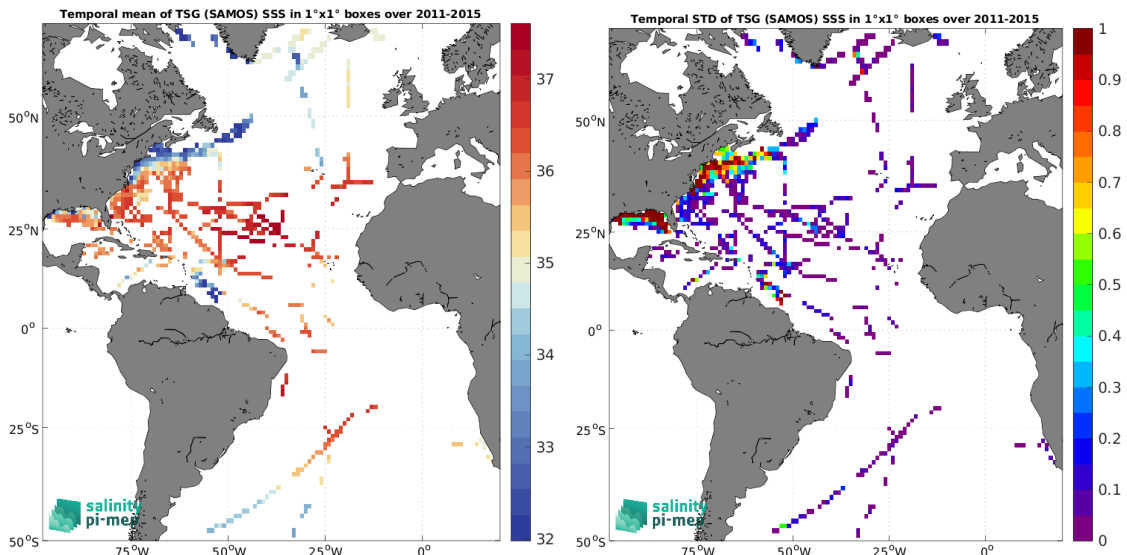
Temporal mean of TSG (SAMOS) SSS in 1°x1° boxes over 2011-2015

50°N
25°N
0°
25°S
50°S
75°W
50°W
25°W
0°

37
36
35
34
33
32

salinity
pi-mep

Temporal STD of TSG (SAMOS) SSS in 1°x1° boxes over 2011-2015

50°N
25°N
0°
25°S
50°S
75°W
50°W
25°W
0°

1
0.9
0.8
0.7
0.6
0.5
0.4
0.3
0.2
0.1
0

salinity
pi-mep